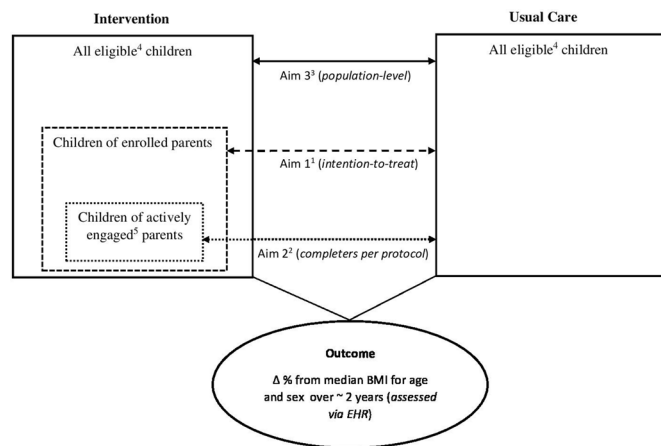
Intervention

Usual Care

All eligible$^4$ children

All eligible$^4$ children

Aim 3$^3$ (*population-level*)

Children of enrolled parents

Aim 1$^1$ (*intention-to-treat*)

Children of actively engaged$^5$ parents

Aim 2$^2$ (*completers per protocol*)

**Outcome**

Δ % from median BMI for age and sex over ~ 2 years (*assessed via EHR*)